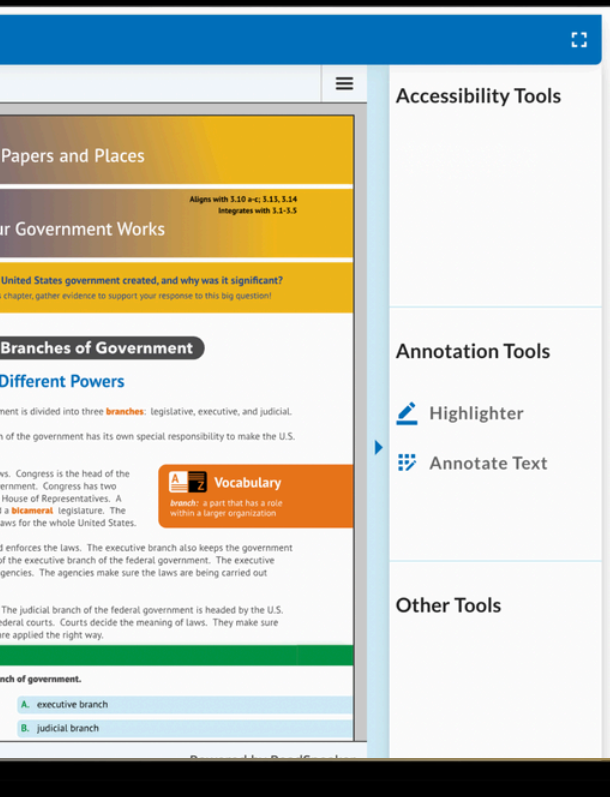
Papers and Places

Aligns with 3.10 a-c; 3.13, 3.14
Integrates with 3.1-3.5

ur Government Works

United States government created, and why was it significant?
chapter, gather evidence to support your response to this big question!

Branches of Government

Different Powers

ment is divided into three branches: legislative, executive, and judicial.

n of the government has its own special responsibility to make the U.S.

ws. Congress is the head of the ernment. Congress has two House of Representatives. A d a bicameral legislature. The aws for the whole United States.

Vocabulary

branch: a part that has a role within a larger organization

d enforces the laws. The executive branch also keeps the government of the executive branch of the federal government. The executive gencies. The agencies make sure the laws are being carried out

The judicial branch of the federal government is headed by the U.S. ederal courts. Courts decide the meaning of laws. They make sure re applied the right way.

nch of government.

A. executive branch

B. judicial branch

Accessibility Tools

Annotation Tools

Highlighter

Annotate Text

Other Tools